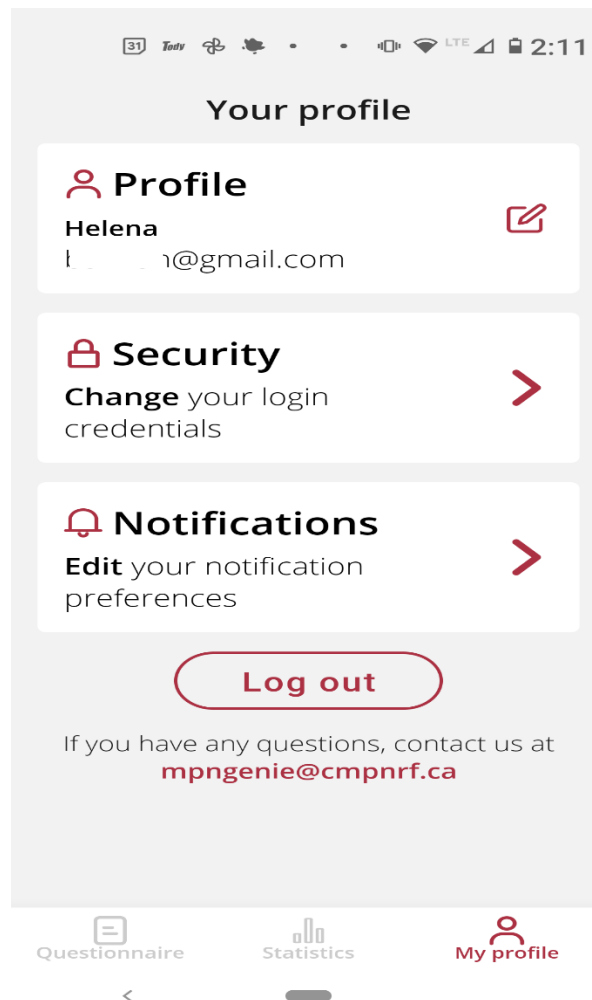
31 Tody LTE 2:11

Your profile

Profile
Helena
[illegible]@gmail.com

Security
Change your login credentials

Notifications
Edit your notification preferences

Log out

If you have any questions, contact us at mpngenie@cmpnrf.ca

Questionnaire Statistics My profile

<